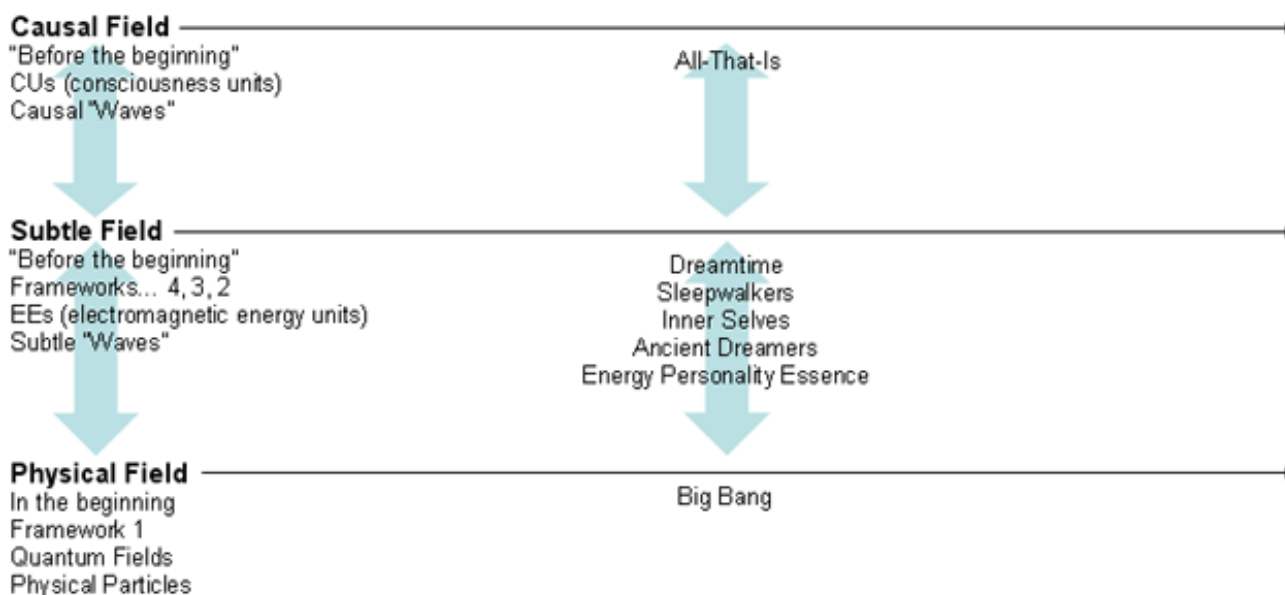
**Causal Field**
"Before the beginning"
CUs (consciousness units)
Causal "Waves"

All-That-Is

**Subtle Field**
"Before the beginning"
Frameworks... 4, 3, 2
EEs (electromagnetic energy units)
Subtle "Waves"

Dreamtime
Sleepwalkers
Inner Selves
Ancient Dreamers
Energy Personality Essence

**Physical Field**
In the beginning
Framework 1
Quantum Fields
Physical Particles

Big Bang